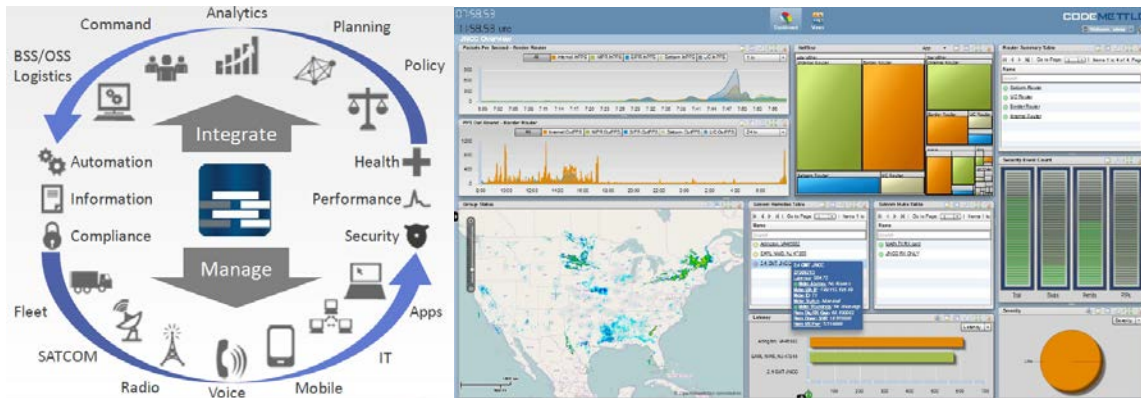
Command
Analytics
Planning
BSS/OSS Logistics
Policy
Integrate
Automation
Health
Information
Performance
Compliance
Security
Manage
Fleet
Apps
SATCOM
IT
Radio
Voice
Mobile

CODEMETTLE
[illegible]
Router Summary Table
Security Event Count
Severity
Latency